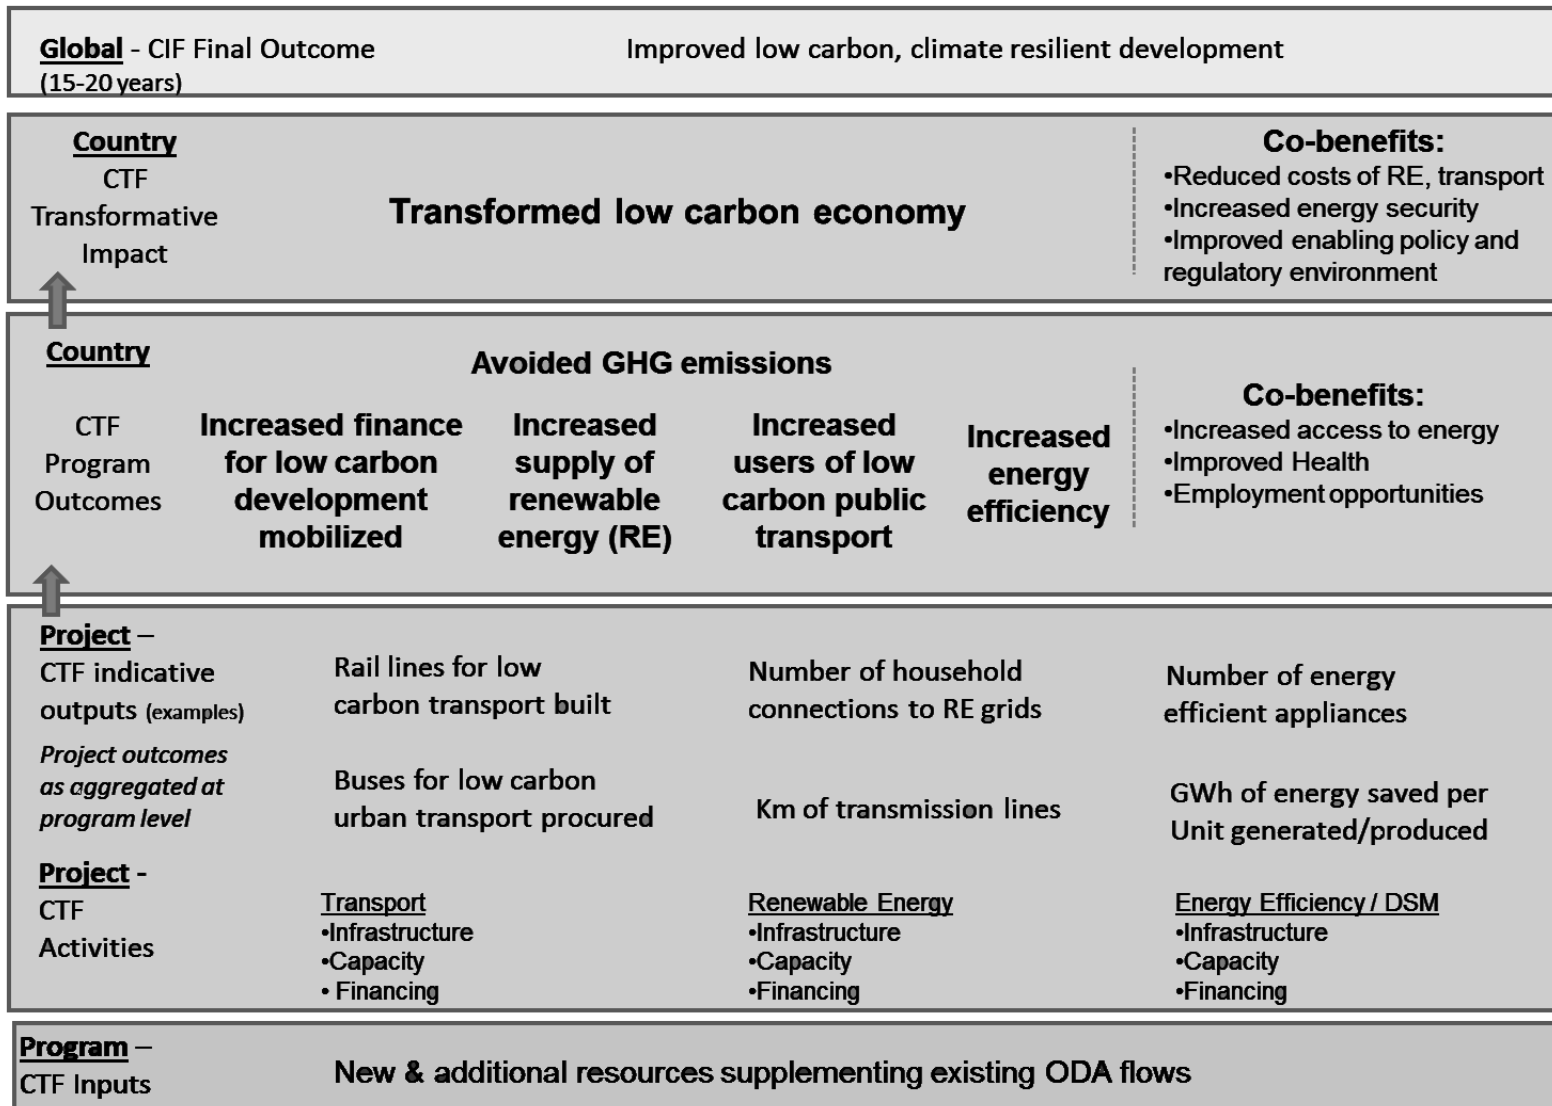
Global - CIF Final Outcome (15-20 years)

Improved low carbon, climate resilient development

Country
CTF Transformative Impact

Transformed low carbon economy

Co-benefits:
•Reduced costs of RE, transport
•Increased energy security
•Improved enabling policy and regulatory environment

Country

Avoided GHG emissions

CTF Program Outcomes

Increased finance for low carbon development mobilized

Increased supply of renewable energy (RE)

Increased users of low carbon public transport

Increased energy efficiency

Co-benefits:
•Increased access to energy
•Improved Health
•Employment opportunities

Project – CTF indicative outputs (examples)

Project outcomes as aggregated at program level

Rail lines for low carbon transport built

Number of household connections to RE grids

Number of energy efficient appliances

Buses for low carbon urban transport procured

Km of transmission lines

GWh of energy saved per Unit generated/produced

Project - CTF Activities

Transport
•Infrastructure
•Capacity
• Financing

Renewable Energy
•Infrastructure
•Capacity
•Financing

Energy Efficiency / DSM
•Infrastructure
•Capacity
•Financing

Program – CTF Inputs

New & additional resources supplementing existing ODA flows